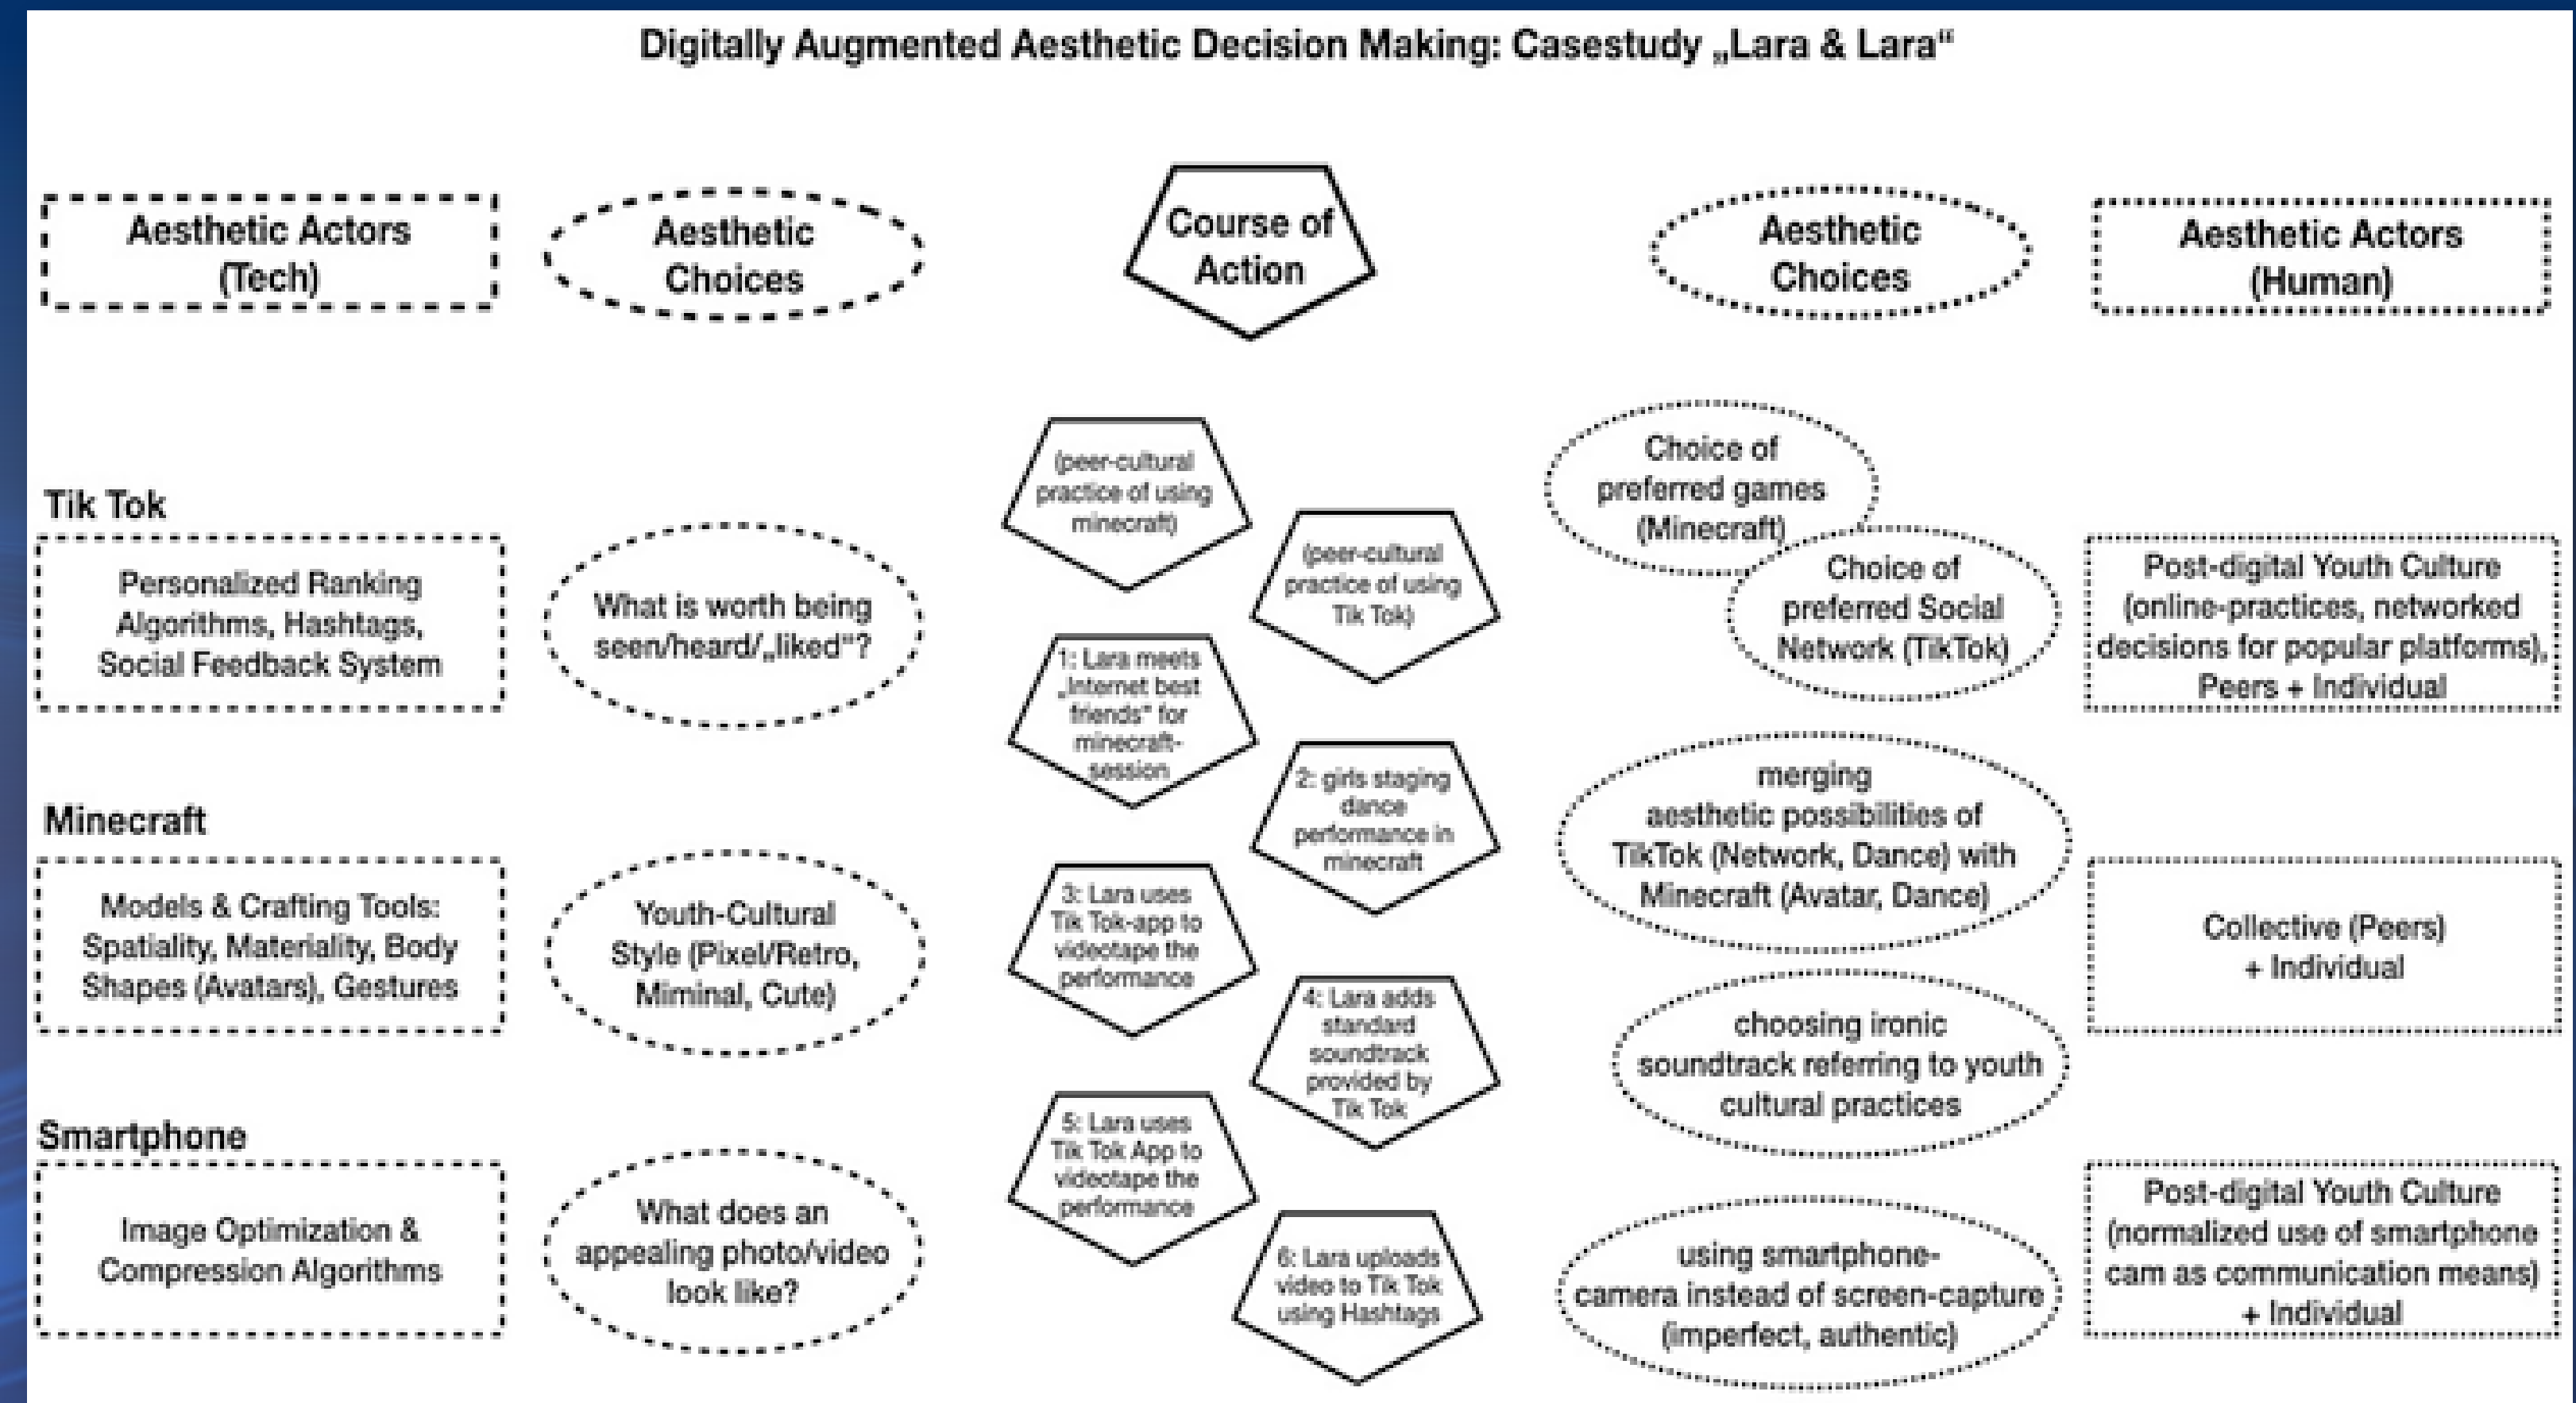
Digitally Augmented Aesthetic Decision Making: Casestudy „Lara & Lara“

Aesthetic Actors (Tech)

Aesthetic Choices

Course of Action

Aesthetic Choices

Aesthetic Actors (Human)

Tik Tok

Personalized Ranking Algorithms, Hashtags, Social Feedback System

What is worth being seen/heard/„liked“?

Minecraft

Models & Crafting Tools: Spatiality, Materiality, Body Shapes (Avatars), Gestures

Youth-Cultural Style (Pixel/Retro, Miminal, Cute)

Smartphone

Image Optimization & Compression Algorithms

What does an appealing photo/video look like?

(peer-cultural practice of using minecraft)

(peer-cultural practice of using Tik Tok)

1: Lara meets „Internet best friends“ for minecraft-session

2: girls staging dance performance in minecraft

3: Lara uses Tik Tok-app to videotape the performance

4: Lara adds standard soundtrack provided by Tik Tok

5: Lara uses Tik Tok App to videotape the performance

6: Lara uploads video to Tik Tok using Hashtags

Choice of preferred games (Minecraft)

Choice of preferred Social Network (TikTok)

Post-digital Youth Culture (online-practices, networked decisions for popular platforms), Peers + Individual

merging aesthetic possibilities of TikTok (Network, Dance) with Minecraft (Avatar, Dance)

Collective (Peers) + Individual

choosing ironic soundtrack referring to youth cultural practices

using smartphone-camera instead of screen-capture (imperfect, authentic)

Post-digital Youth Culture (normalized use of smartphone cam as communication means) + Individual